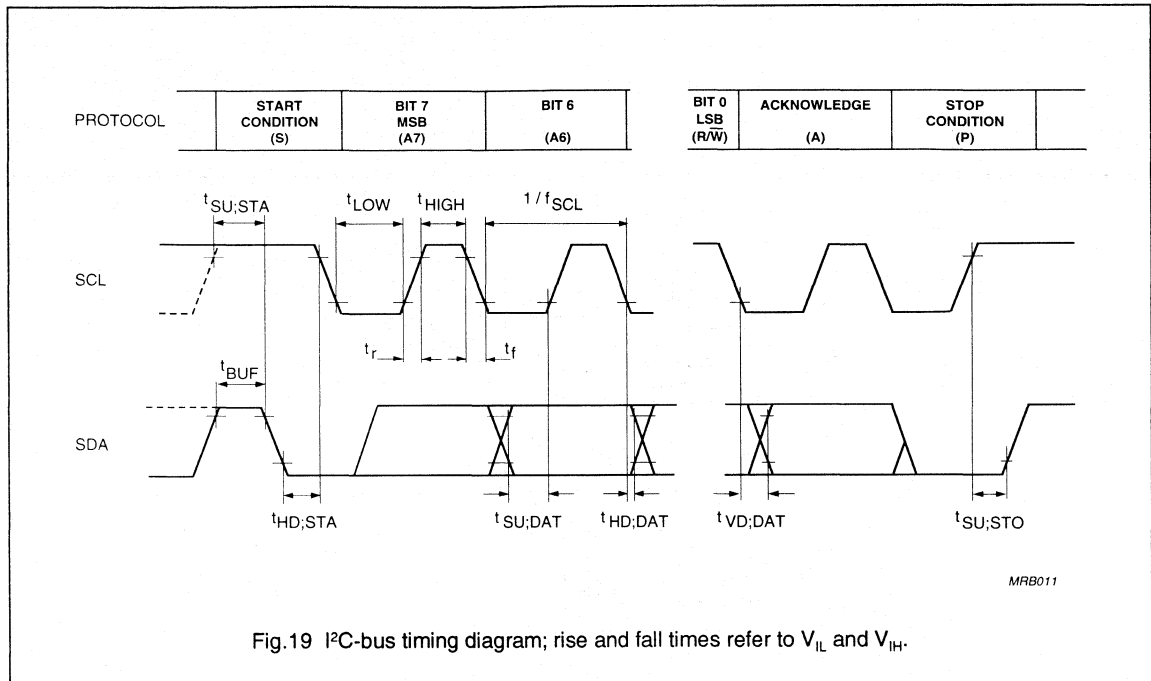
| PROTOCOL | START CONDITION (S) | BIT 7 MSB (A7) | BIT 6 (A6) | BIT 0 LSB (R/$\overline{W}$) | ACKNOWLEDGE (A) | STOP CONDITION (P) |
|---|---|---|---|---|---|---|

$t_{SU;STA}$

$t_{LOW}$

$t_{HIGH}$

$1 / f_{SCL}$

SCL

$t_r$

$t_f$

$t_{BUF}$

SDA

$t_{HD;STA}$

$t_{SU;DAT}$

$t_{HD;DAT}$

$t_{VD;DAT}$

$t_{SU;STO}$

MRB011

Fig.19 I²C-bus timing diagram; rise and fall times refer to $V_{IL}$ and $V_{IH}$.